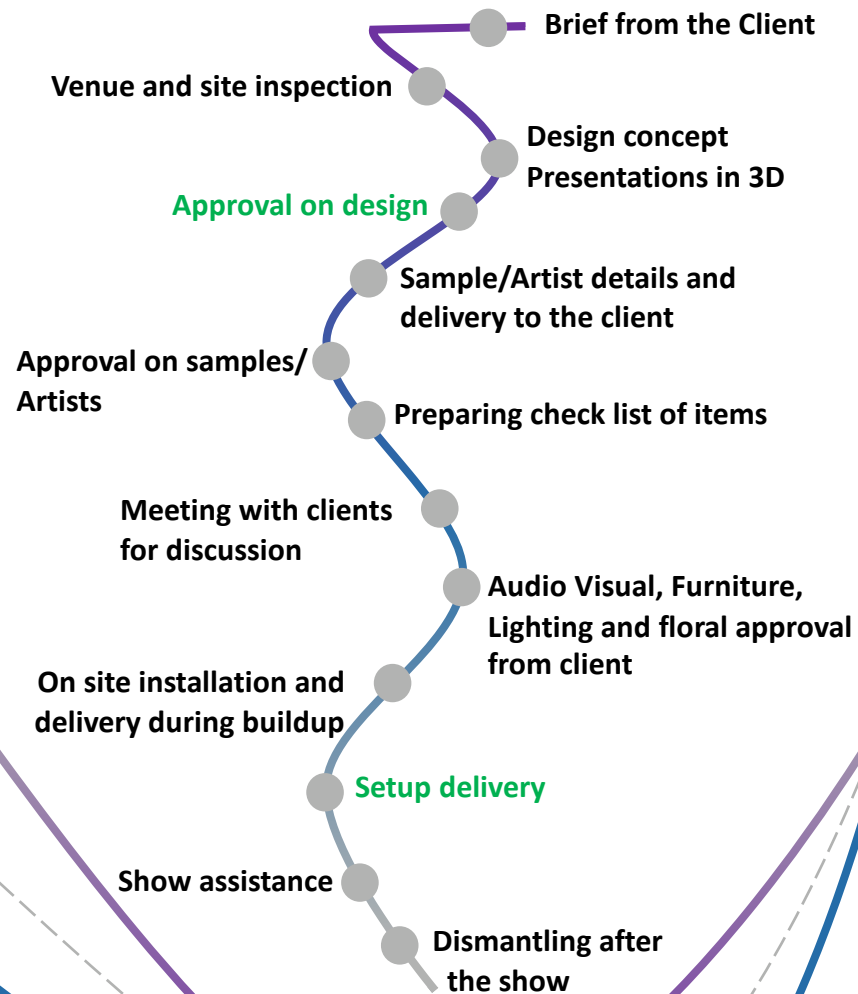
Brief from the Client

Venue and site inspection

Design concept Presentations in 3D

Approval on design

Sample/Artist details and delivery to the client

Approval on samples/ Artists

Preparing check list of items

Meeting with clients for discussion

Audio Visual, Furniture, Lighting and floral approval from client

On site installation and delivery during buildup

Setup delivery

Show assistance

Dismantling after the show